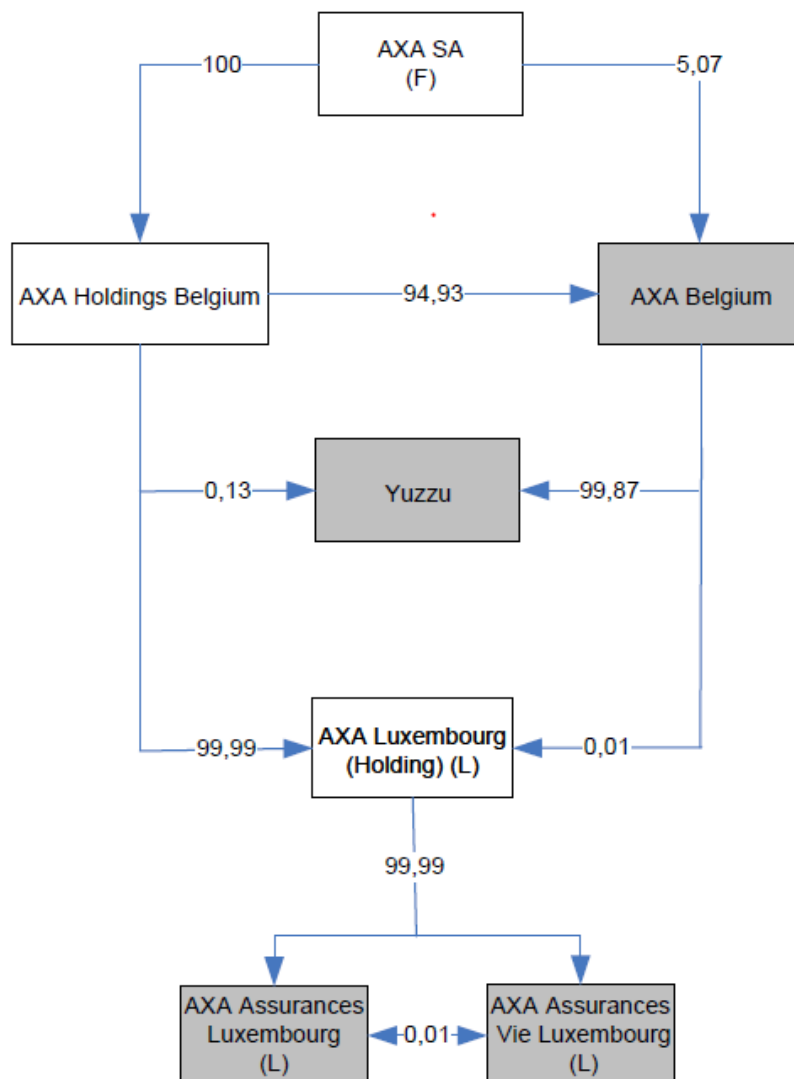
AXA SA
(F)

100

5,07

AXA Holdings Belgium

94,93

AXA Belgium

0,13

Yuzzu

99,87

99,99

AXA Luxembourg (Holding) (L)

0,01

99,99

AXA Assurances Luxembourg (L)

0,01

AXA Assurances Vie Luxembourg (L)